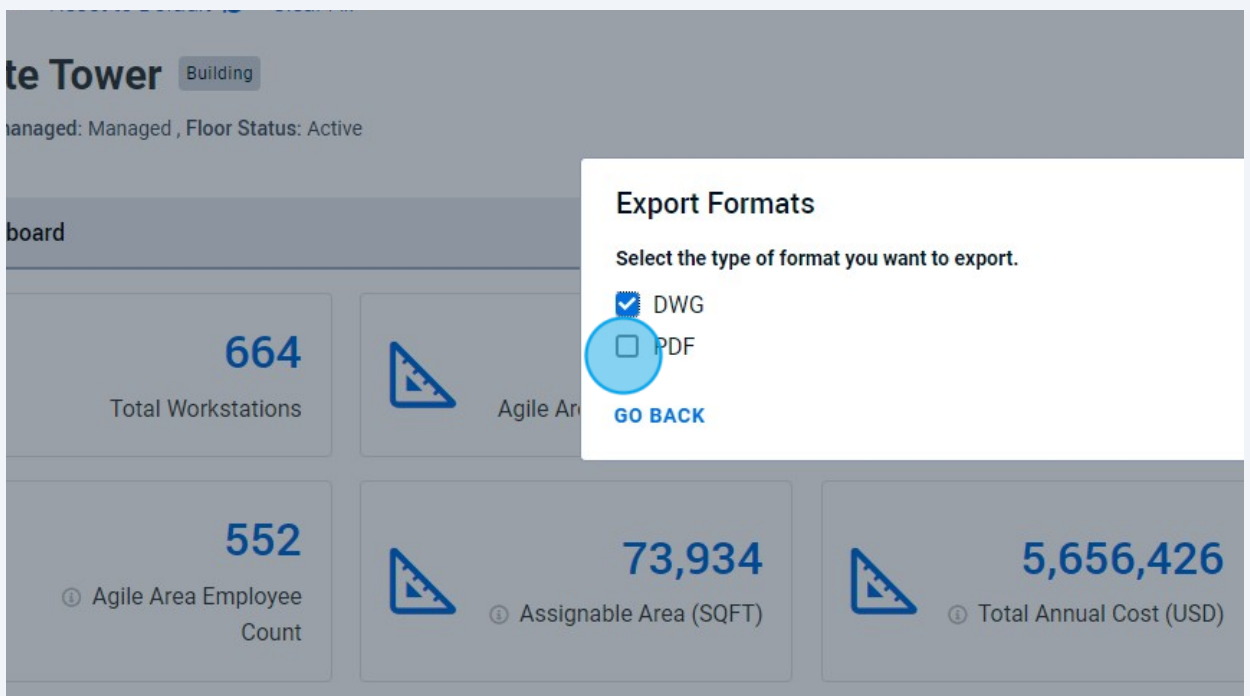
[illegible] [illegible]

te Tower Building

nanaged: Managed , Floor Status: Active

board

664

Total Workstations

Agile Ar

552

Agile Area Employee Count

73,934

Assignable Area (SQFT)

5,656,426

Total Annual Cost (USD)

Export Formats

Select the type of format you want to export.

DWG

PDF

GO BACK